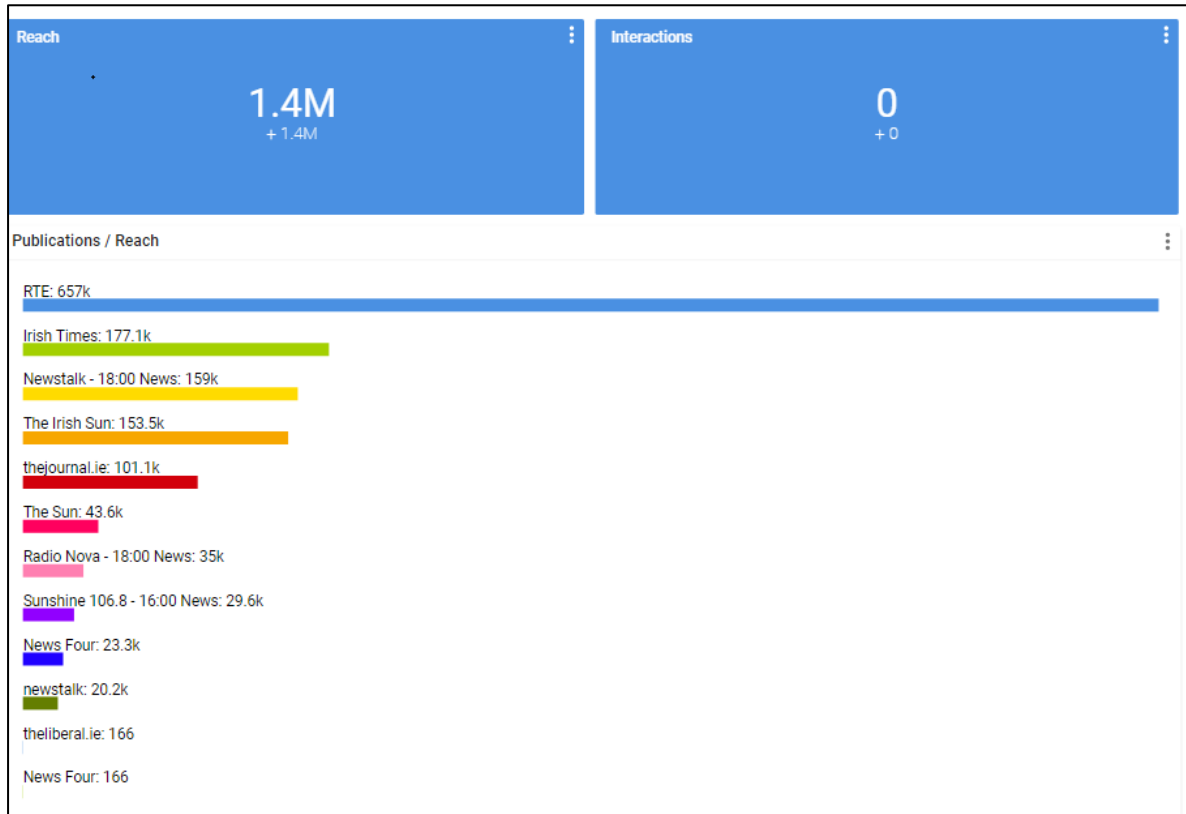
Reach

1.4M
+ 1.4M

Interactions

0
+ 0

Publications / Reach

RTE: 657k

Irish Times: 177.1k

Newstalk - 18:00 News: 159k

The Irish Sun: 153.5k

thejournal.ie: 101.1k

The Sun: 43.6k

Radio Nova - 18:00 News: 35k

Sunshine 106.8 - 16:00 News: 29.6k

News Four: 23.3k

newstalk: 20.2k

theliberal.ie: 166

News Four: 166